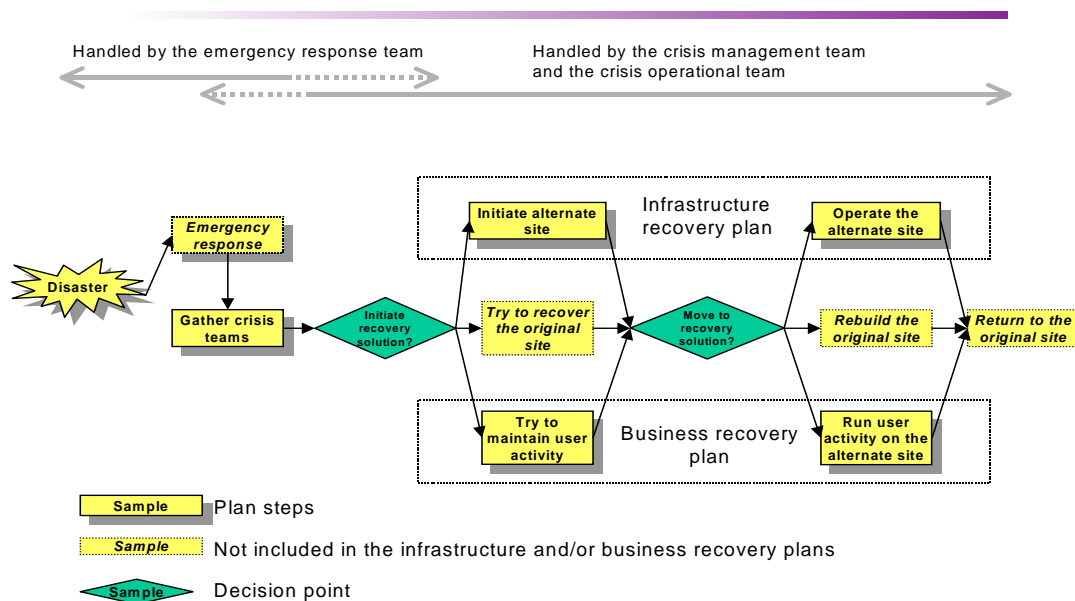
Handled by the emergency response team

Handled by the crisis management team and the crisis operational team

Disaster

Emergency response

Gather crisis teams

Initiate recovery solution?

Initiate alternate site

Try to recover the original site

Try to maintain user activity

Infrastructure recovery plan

Business recovery plan

Move to recovery solution?

Operate the alternate site

Rebuild the original site

Run user activity on the alternate site

Return to the original site

Sample Plan steps

Sample Not included in the infrastructure and/or business recovery plans

Sample Decision point